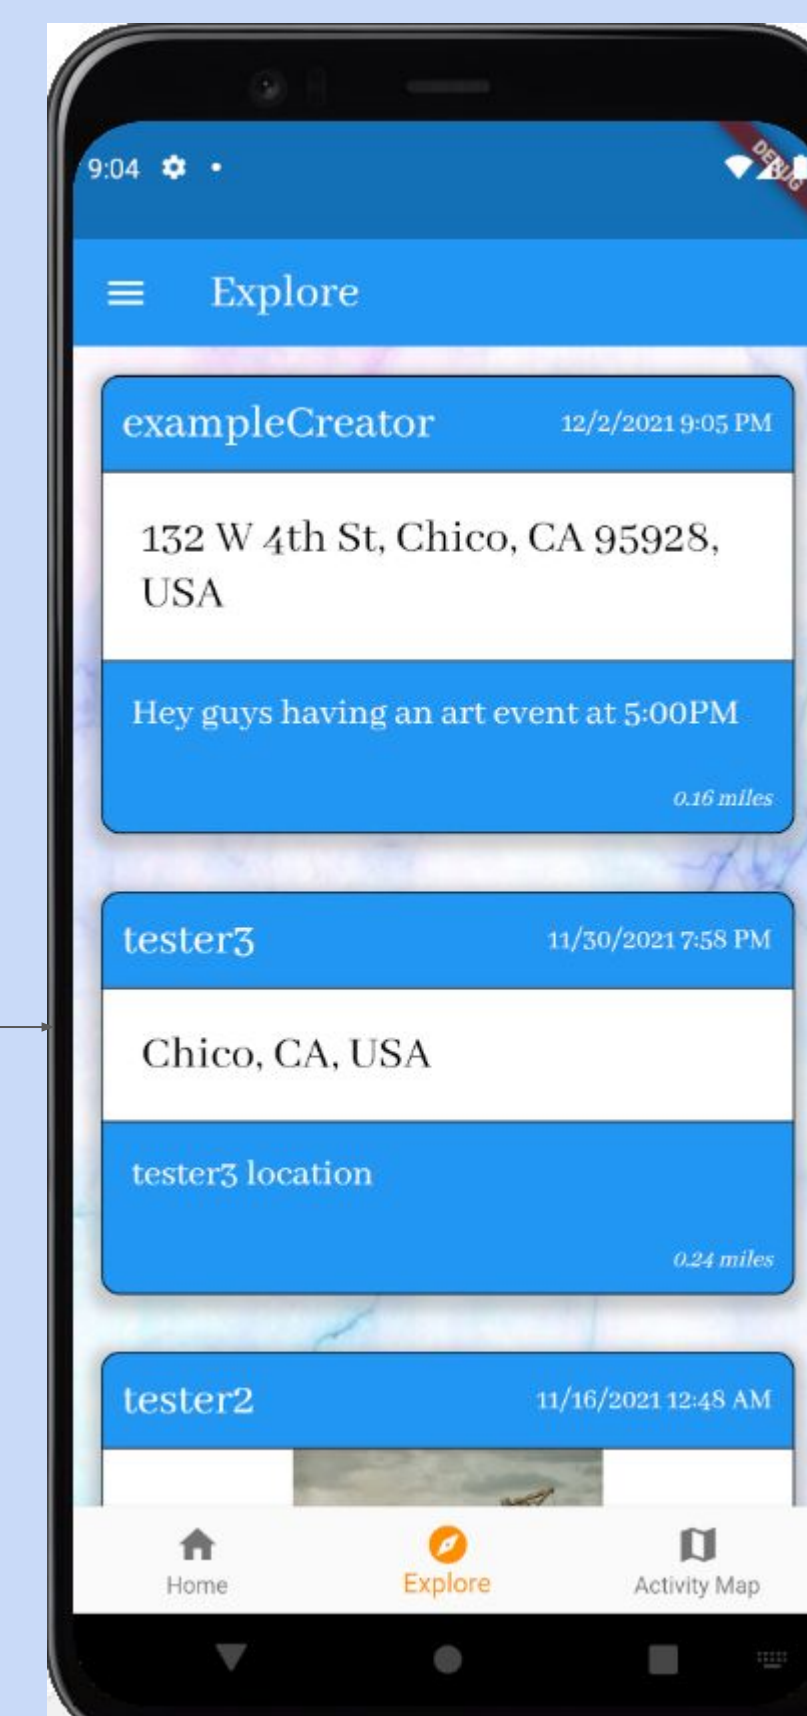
9:04

DEBUG

Explore

exampleCreator 12/2/2021 9:05 PM

132 W 4th St, Chico, CA 95928, USA

Hey guys having an art event at 5:00PM

0.16 miles

tester3 11/30/2021 7:58 PM

Chico, CA, USA

tester3 location

0.24 miles

tester2 11/16/2021 12:48 AM

Home

Explore

Activity Map